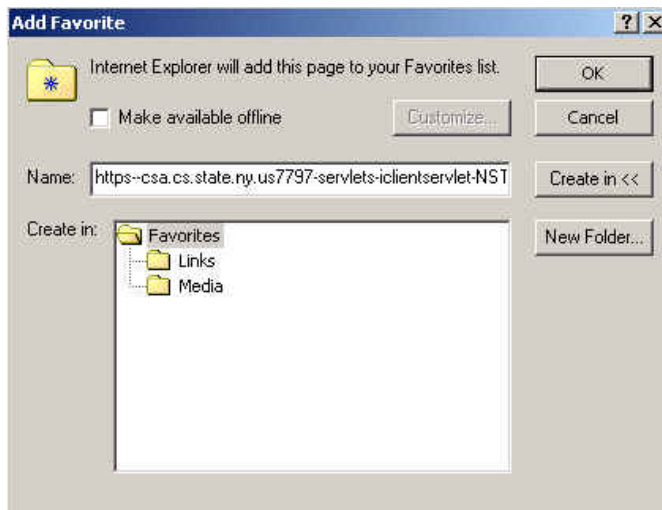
Add Favorite

? X

Internet Explorer will add this page to your Favorites list.

OK

Make available offline

Customize...

Cancel

Name: https--csa.cs.state.ny.us7797-servlets-iclientservlet-NST

Create in <<

Create in:

Favorites

Links

Media

New Folder...